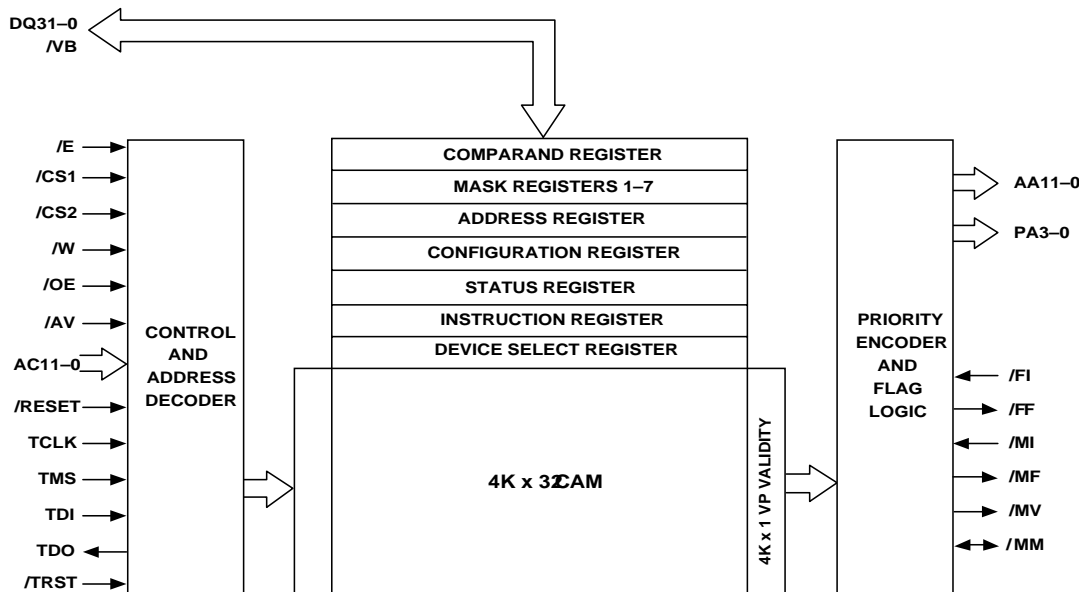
DQ31–0
/VB

/E
/CS1
/CS2
/W
/OE
/AV
AC11–0
/RESET
TCLK
TMS
TDI
TDO
/TRST

CONTROL AND ADDRESS DECODER

COMPARAND REGISTER
MASK REGISTERS 1–7
ADDRESS REGISTER
CONFIGURATION REGISTER
STATUS REGISTER
INSTRUCTION REGISTER
DEVICE SELECT REGISTER

4K x 32 CAM

4K x 1 VP VALIDITY

PRIORITY ENCODER AND FLAG LOGIC

AA11–0
PA3–0
/FI
/FF
/MI
/MF
/MV
/MM